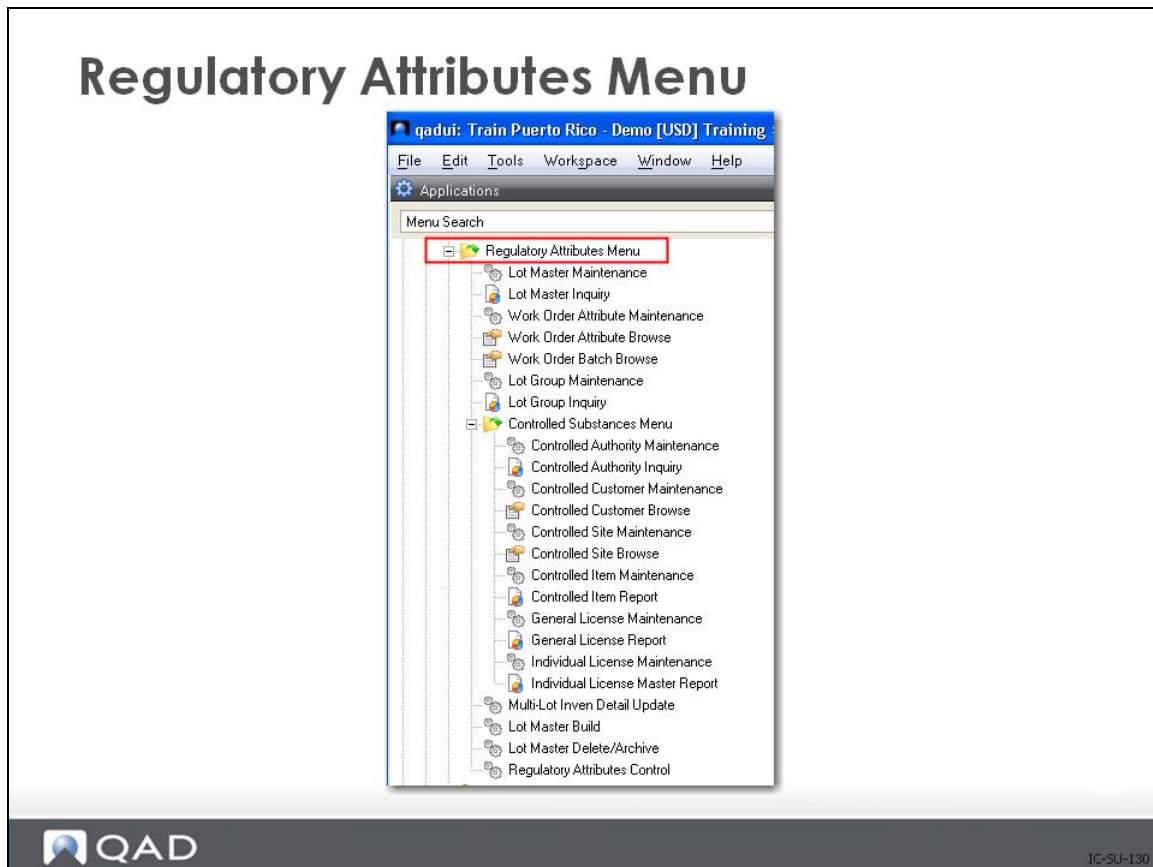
Regulatory Attributes Menu

qadui: Train Puerto Rico - Demo [USD] Training

File Edit Tools Workspace Window Help

Applications

Menu Search

Regulatory Attributes Menu
Lot Master Maintenance
Lot Master Inquiry
Work Order Attribute Maintenance
Work Order Attribute Browse
Work Order Batch Browse
Lot Group Maintenance
Lot Group Inquiry
Controlled Substances Menu
Controlled Authority Maintenance
Controlled Authority Inquiry
Controlled Customer Maintenance
Controlled Customer Browse
Controlled Site Maintenance
Controlled Site Browse
Controlled Item Maintenance
Controlled Item Report
General License Maintenance
General License Report
Individual License Maintenance
Individual License Master Report
Multi-Lot Inven Detail Update
Lot Master Build
Lot Master Delete/Archive
Regulatory Attributes Control

QAD

IC-SU-130